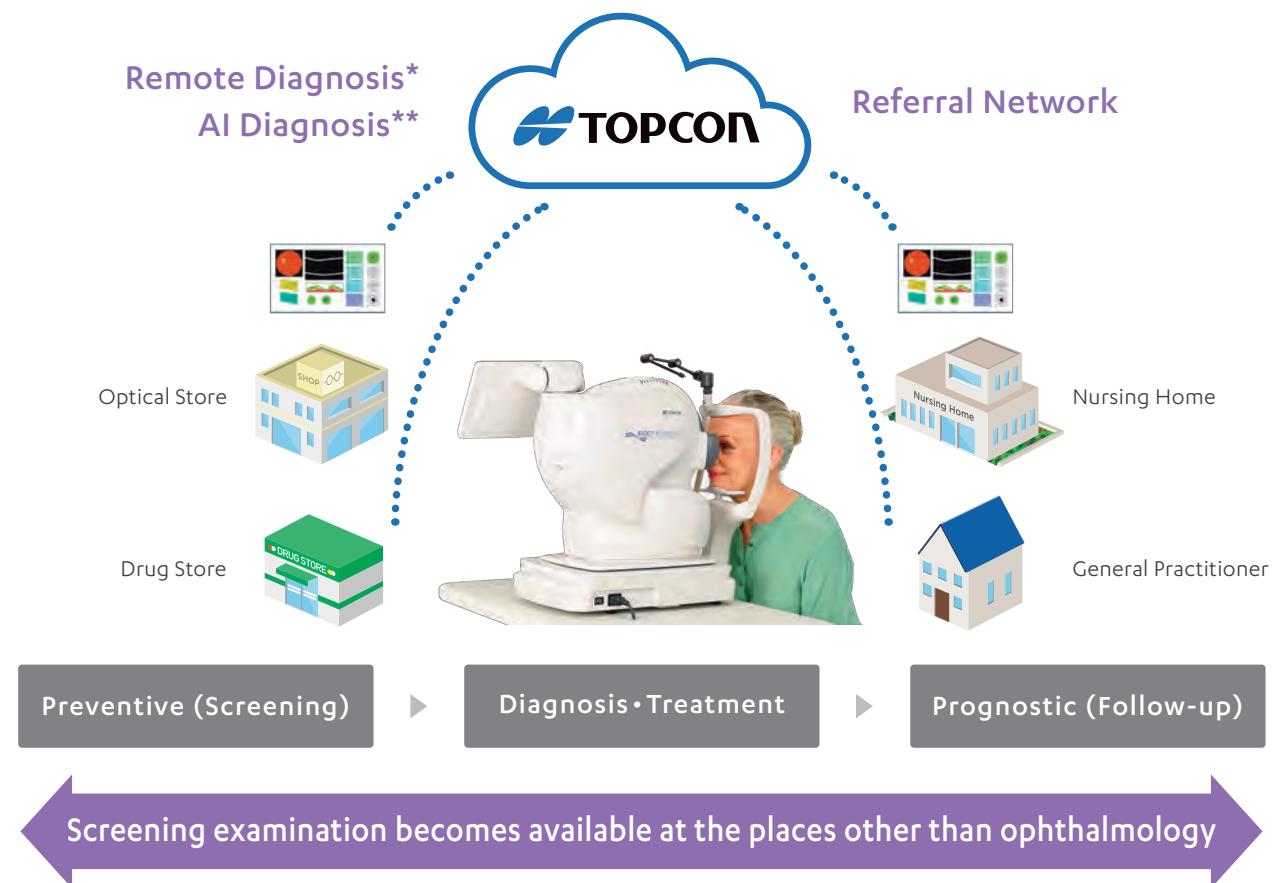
Remote Diagnosis*
AI Diagnosis**

TOPCON

Referral Network

SHOP

Optical Store

Nursing Home

Nursing Home

DRUG STORE

Drug Store

General Practitioner

Preventive (Screening)

Diagnosis • Treatment

Prognostic (Follow-up)

Screening examination becomes available at the places other than ophthalmology